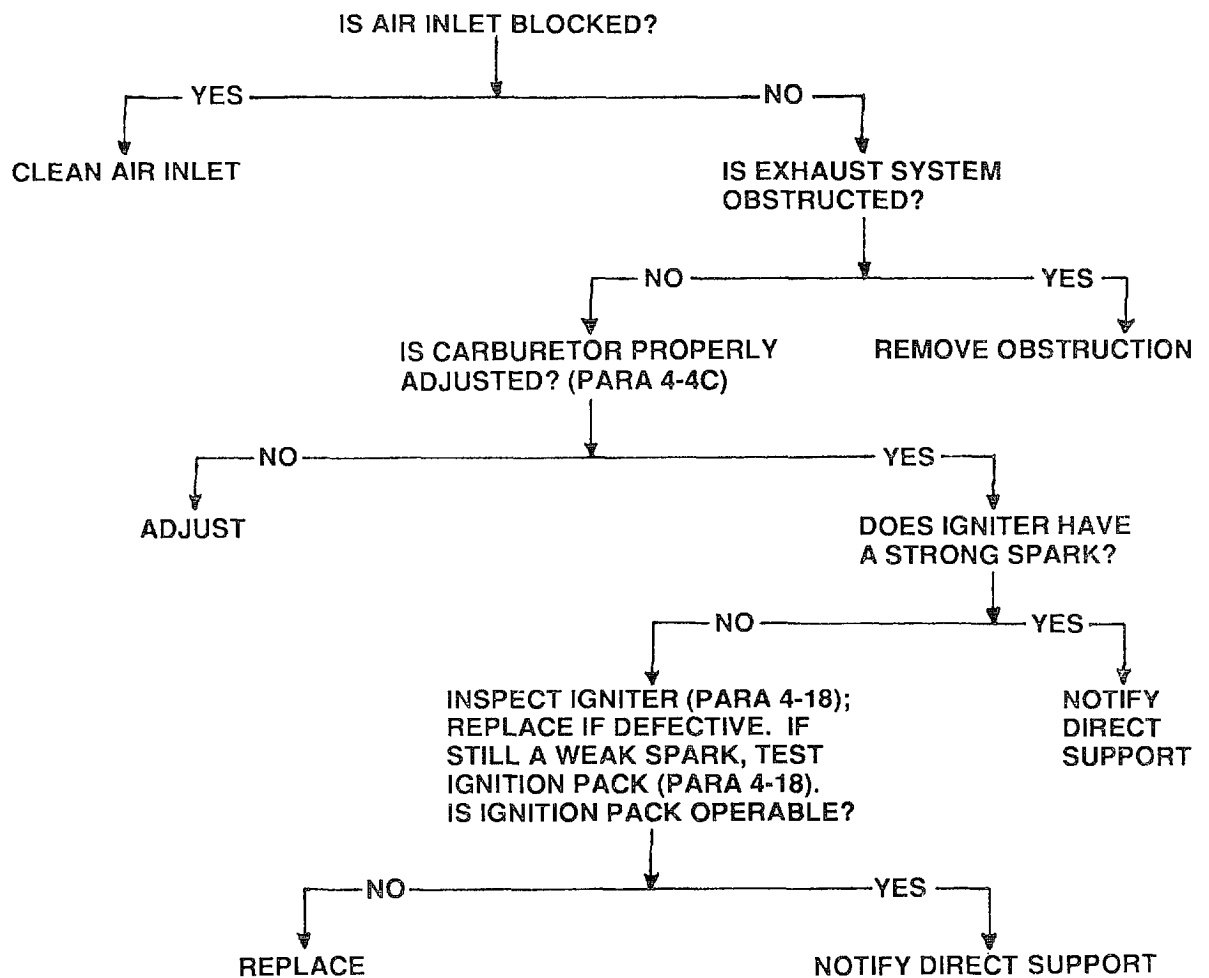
IS AIR INLET BLOCKED?

YES

NO

CLEAN AIR INLET

IS EXHAUST SYSTEM OBSTRUCTED?

NO

YES

IS CARBURETOR PROPERLY ADJUSTED? (PARA 4-4C)

REMOVE OBSTRUCTION

NO

YES

ADJUST

DOES IGNITER HAVE A STRONG SPARK?

NO

YES

INSPECT IGNITER (PARA 4-18); REPLACE IF DEFECTIVE. IF STILL A WEAK SPARK, TEST IGNITION PACK (PARA 4-18). IS IGNITION PACK OPERABLE?

NOTIFY DIRECT SUPPORT

NO

YES

REPLACE

NOTIFY DIRECT SUPPORT